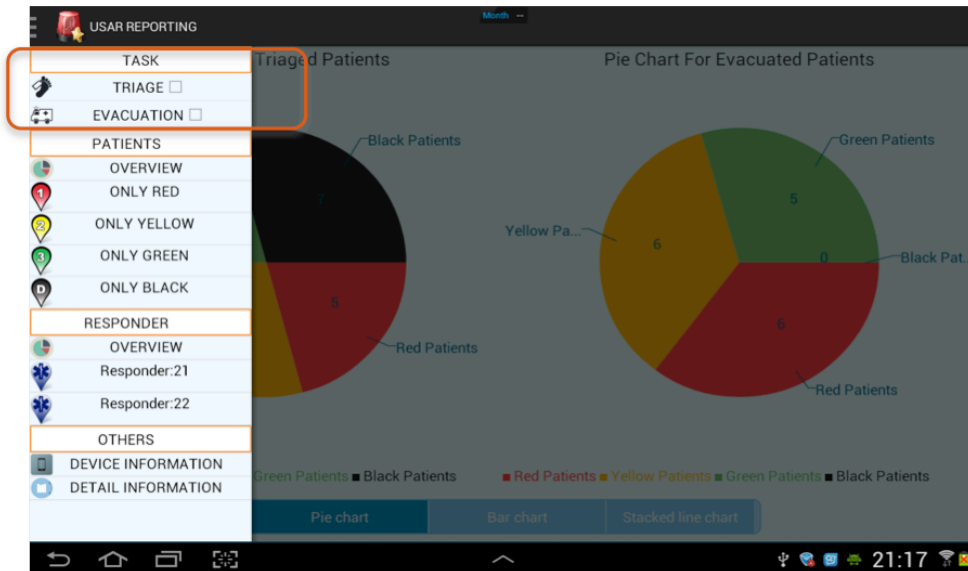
USAR REPORTING

Month

TASK
TRIAGE ☐
EVACUATION ☐
PATIENTS
OVERVIEW
ONLY RED
ONLY YELLOW
ONLY GREEN
ONLY BLACK
RESPONDER
OVERVIEW
Responder:21
Responder:22
OTHERS
DEVICE INFORMATION
DETAIL INFORMATION

Triaged Patients

Black Patients
7
5
Red Patients

Pie Chart For Evacuated Patients

Green Patients
5
Yellow Pa...
6
0
Black Pat...
6
Red Patients

Green Patients ■ Black Patients

■ Red Patients ■ Yellow Patients ■ Green Patients ■ Black Patients

Pie chart
Bar chart
Stacked line chart

21:17